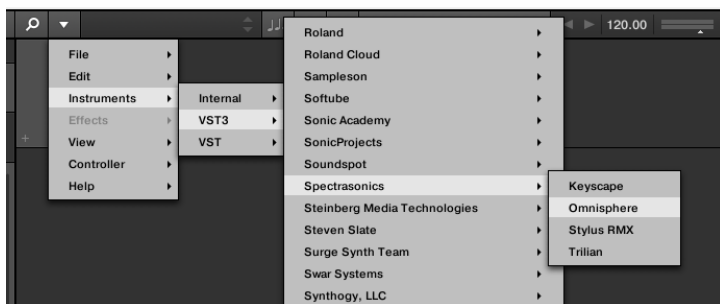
120.00

File
Edit
Instruments
Effects
View
Controller
Help

Internal
VST3
VST

Roland
Roland Cloud
Sampleson
Softube
Sonic Academy
SonicProjects
Soundspot
Spectrasonics
Steinberg Media Technologies
Steven Slate
Surge Synth Team
Swar Systems
Synthogy, LLC

Keyscape
Omnisphere
Stylus RMX
Trilian